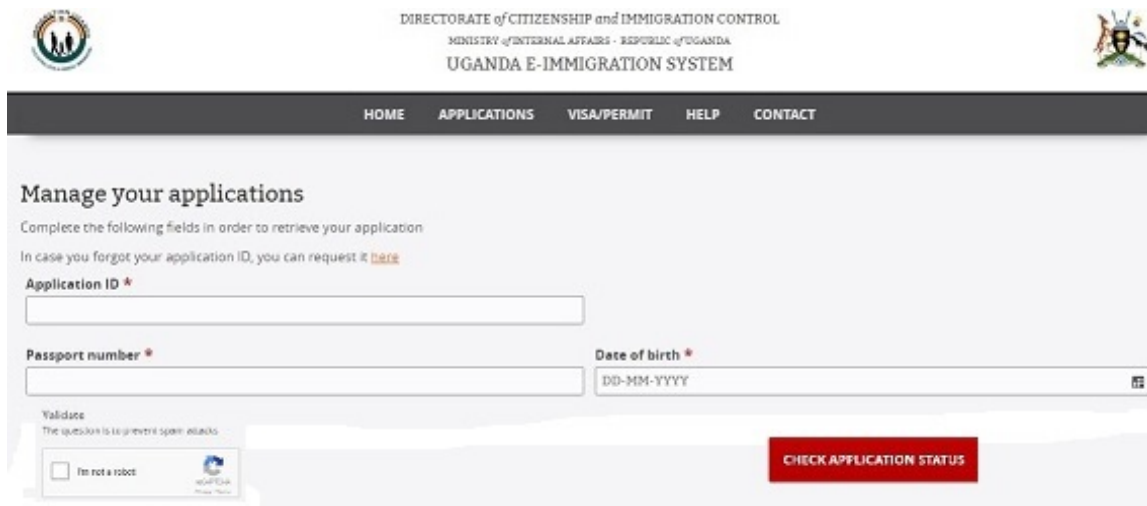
DIRECTORATE of CITIZENSHIP and IMMIGRATION CONTROL
MINISTRY of INTERNAL AFFAIRS - REPUBLIC of UGANDA
UGANDA E-IMMIGRATION SYSTEM

HOME APPLICATIONS VISA/PERMIT HELP CONTACT

Manage your applications

Complete the following fields in order to retrieve your application

In case you forgot your application ID, you can request it here

Application ID *

Passport number *

Date of birth *

DD-MM-YYYY

Validate
The question is to prevent spam attacks

I'm not a robot

reCAPTCHA
Privacy - Terms

CHECK APPLICATION STATUS